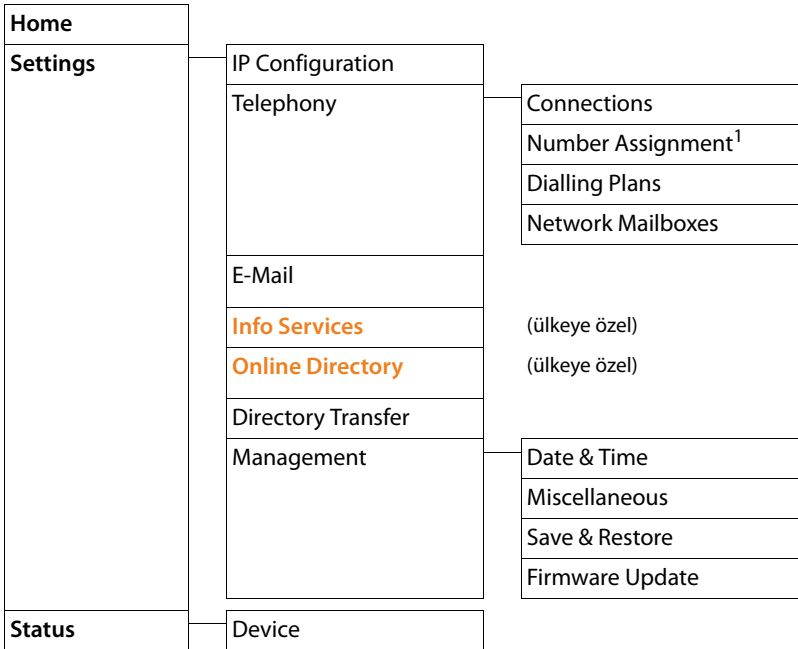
Home

Settings

IP Configuration

Telephony

Connections

Number Assignment$^1$

Dialling Plans

Network Mailboxes

E-Mail

Info Services (ülkeye özel)

Online Directory (ülkeye özel)

Directory Transfer

Management

Date & Time

Miscellaneous

Save & Restore

Firmware Update

Status

Device